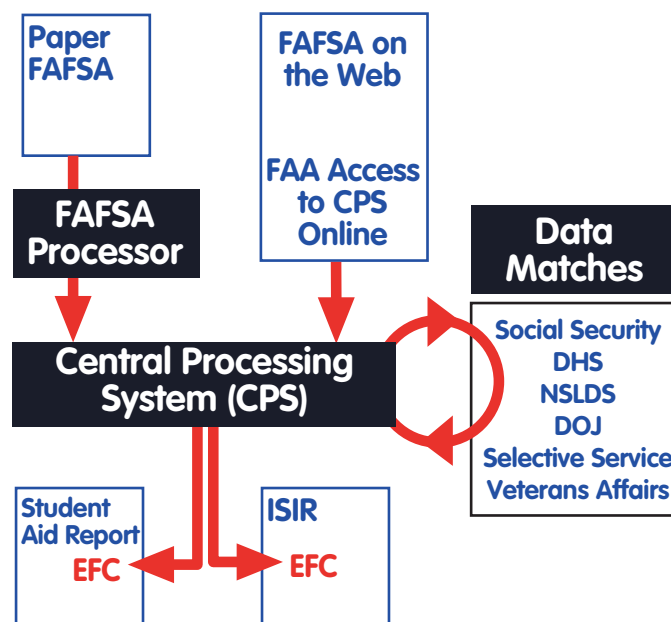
Paper FAFSA

FAFSA on the Web

FAA Access to CPS Online

FAFSA Processor

Data Matches

Central Processing System (CPS)

Social Security
DHS
NSLDS
DOJ
Selective Service
Veterans Affairs

Student Aid Report
EFC

ISIR
EFC